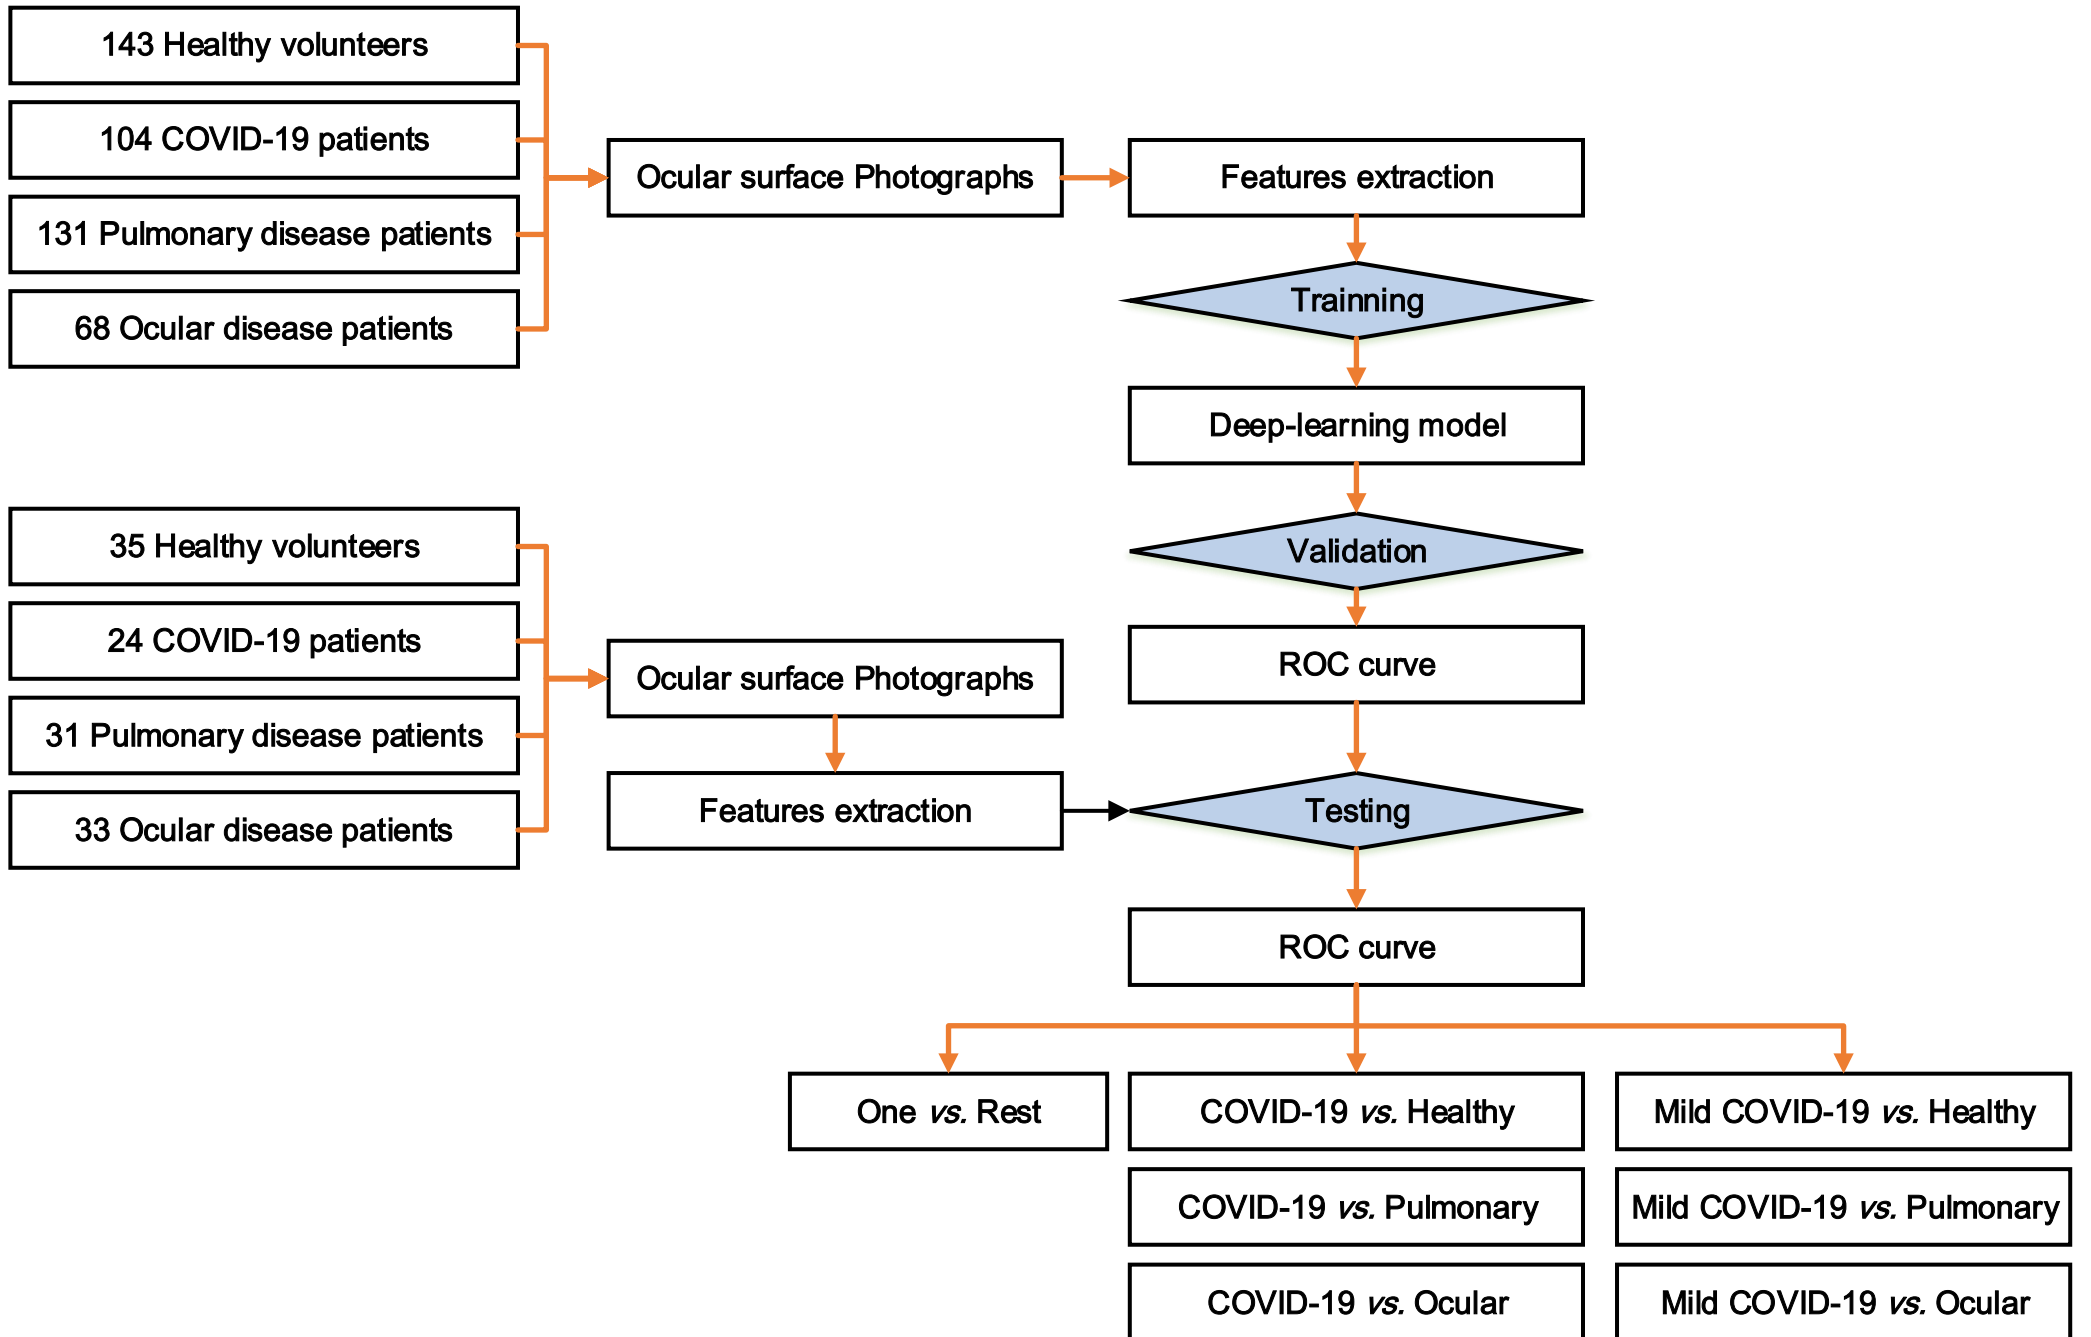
143 Healthy volunteers

104 COVID-19 patients

131 Pulmonary disease patients

68 Ocular disease patients

Ocular surface Photographs

Features extraction

Trainning

Deep-learning model

Validation

ROC curve

35 Healthy volunteers

24 COVID-19 patients

31 Pulmonary disease patients

33 Ocular disease patients

Ocular surface Photographs

Features extraction

Testing

ROC curve

One *vs.* Rest

COVID-19 *vs.* Healthy

COVID-19 *vs.* Pulmonary

COVID-19 *vs.* Ocular

Mild COVID-19 *vs.* Healthy

Mild COVID-19 *vs.* Pulmonary

Mild COVID-19 *vs.* Ocular